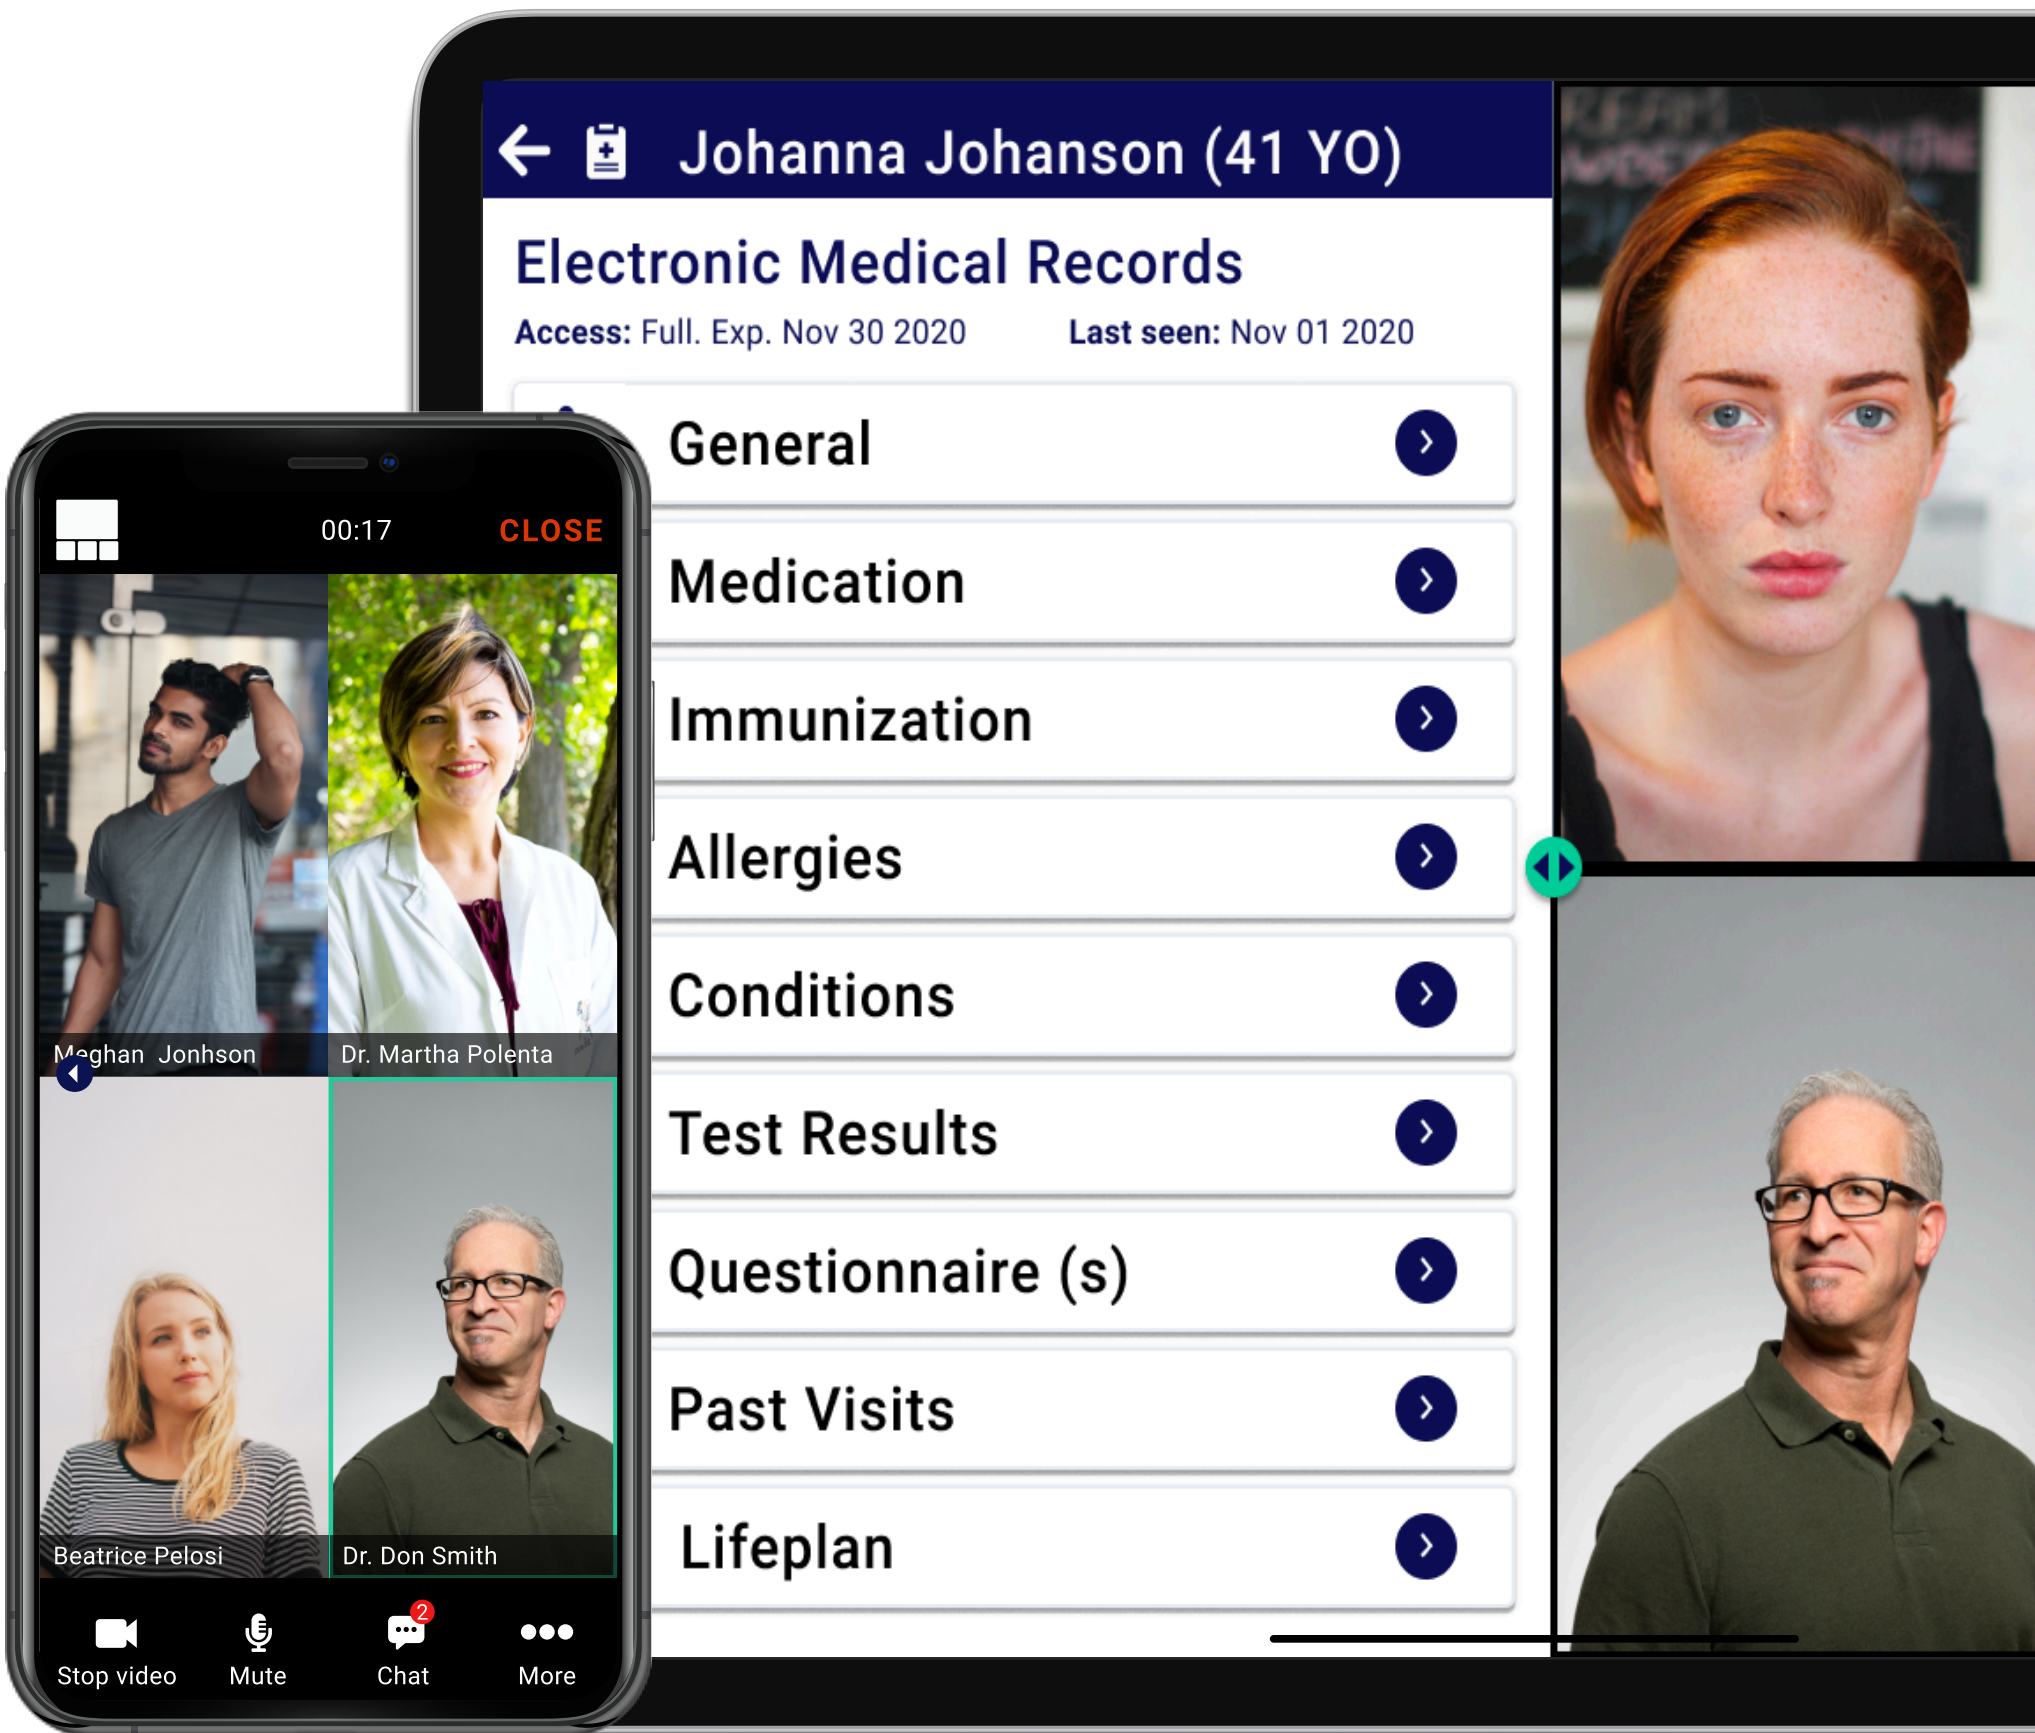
Johanna Johanson (41 YO)

Electronic Medical Records

Access: Full. Exp. Nov 30 2020 Last seen: Nov 01 2020

General

Medication

Immunization

Allergies

Conditions

Test Results

Questionnaire (s)

Past Visits

Lifeplan

00:17 CLOSE

Meghan Jonhson

Dr. Martha Polenta

Beatrice Pelosi

Dr. Don Smith

Stop video Mute 2 Chat More